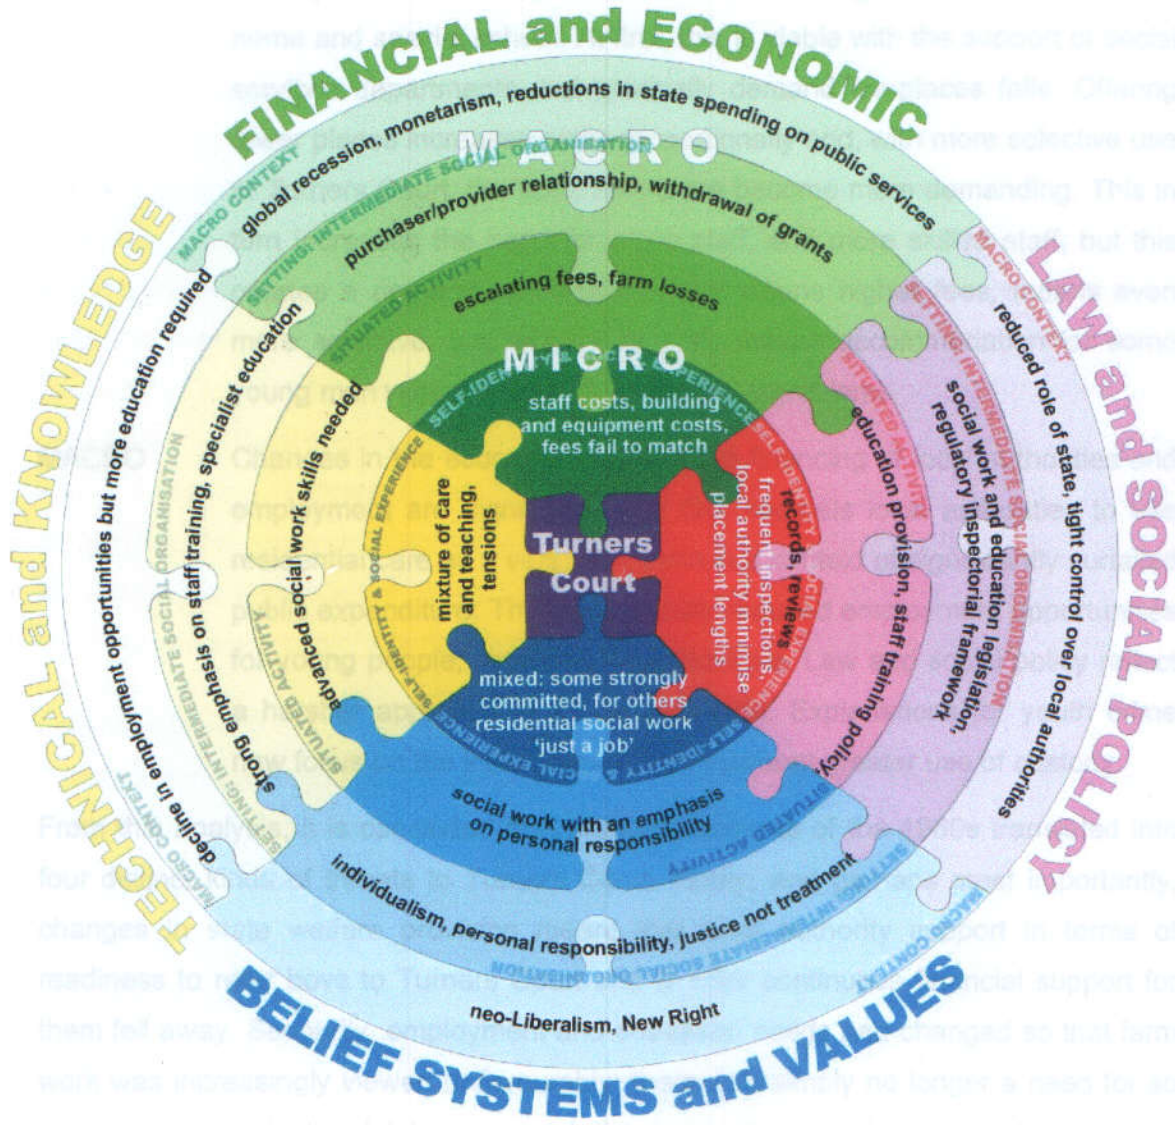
FINANCIAL and ECONOMIC

MACRO

MACRO CONTEXT

global recession, monetarism, reductions in state spending on public services

SETTING: INTERMEDIATE SOCIAL ORGANISATION

purchaser/provider relationship, withdrawal of grants

SITUATED ACTIVITY

escalating fees, farm losses

MICRO

SELF-IDENTITY & SOCIAL EXPERIENCE

staff costs, building and equipment costs, fees fail to match

LAW and SOCIAL POLICY

MACRO CONTEXT

reduced role of state, tight control over local authorities

SETTING: INTERMEDIATE SOCIAL ORGANISATION

social work and education legislation, regulatory inspectorial framework

SITUATED ACTIVITY

education provision, staff training policy

SELF-IDENTITY & SOCIAL EXPERIENCE

records, reviews frequent inspections, local authority minimise placement lengths

Turners Court

TECHNICAL and KNOWLEDGE

MACRO CONTEXT

decline in employment opportunities but more education required

SETTING: INTERMEDIATE SOCIAL ORGANISATION

strong emphasis on staff training, specialist education

SITUATED ACTIVITY

advanced social work skills needed

SELF-IDENTITY & SOCIAL EXPERIENCE

mixture of care and teaching, tensions

SELF-IDENTITY & SOCIAL EXPERIENCE

mixed: some strongly committed, for others residential social work 'just a job'

SITUATED ACTIVITY

social work with an emphasis on personal responsibility

SETTING: INTERMEDIATE SOCIAL ORGANISATION

individualism, personal responsibility, justice not treatment

MACRO CONTEXT

neo-Liberalism, New Right

BELIEF SYSTEMS and VALUES